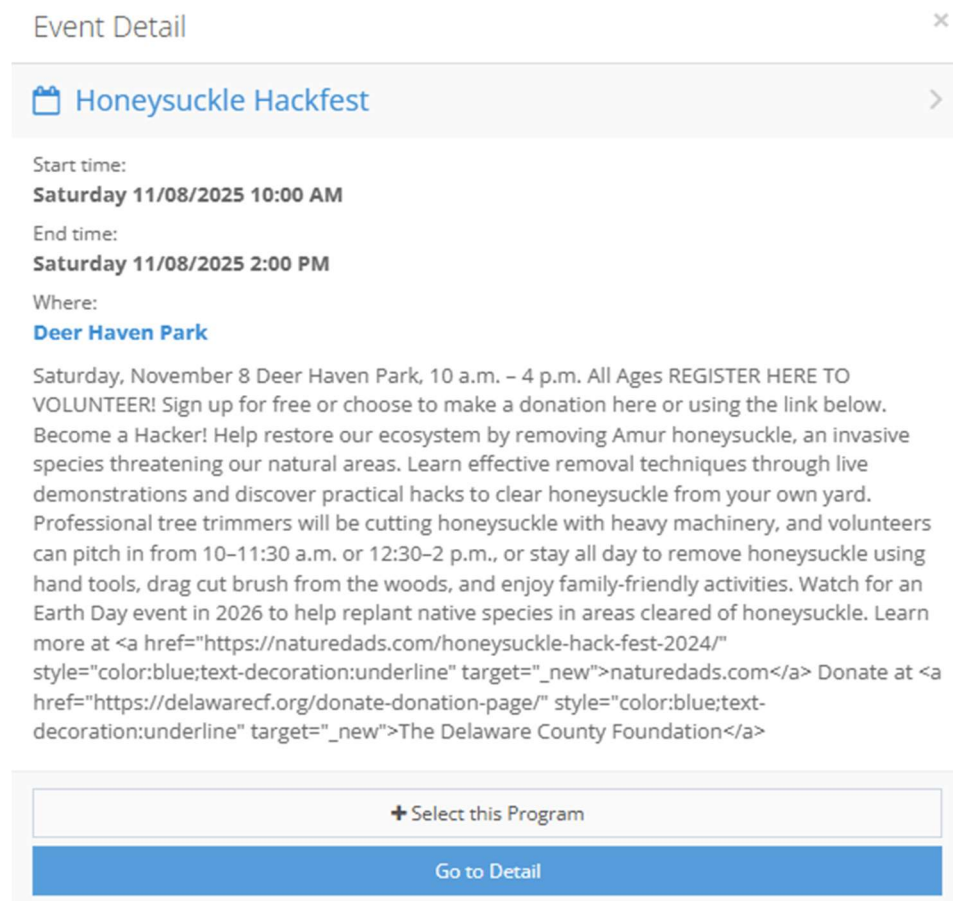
Event Detail

×

Honeysuckle Hackfest

Start time:
**Saturday 11/08/2025 10:00 AM**

End time:
**Saturday 11/08/2025 2:00 PM**

Where:
**Deer Haven Park**

Saturday, November 8 Deer Haven Park, 10 a.m. – 4 p.m. All Ages REGISTER HERE TO VOLUNTEER! Sign up for free or choose to make a donation here or using the link below. Become a Hacker! Help restore our ecosystem by removing Amur honeysuckle, an invasive species threatening our natural areas. Learn effective removal techniques through live demonstrations and discover practical hacks to clear honeysuckle from your own yard. Professional tree trimmers will be cutting honeysuckle with heavy machinery, and volunteers can pitch in from 10–11:30 a.m. or 12:30–2 p.m., or stay all day to remove honeysuckle using hand tools, drag cut brush from the woods, and enjoy family-friendly activities. Watch for an Earth Day event in 2026 to help replant native species in areas cleared of honeysuckle. Learn more at <a href="https://naturedads.com/honeysuckle-hack-fest-2024/" style="color:blue;text-decoration:underline" target="_new">naturedads.com</a> Donate at <a href="https://delawarecf.org/donate-donation-page/" style="color:blue;text-decoration:underline" target="_new">The Delaware County Foundation</a>

+ Select this Program

Go to Detail